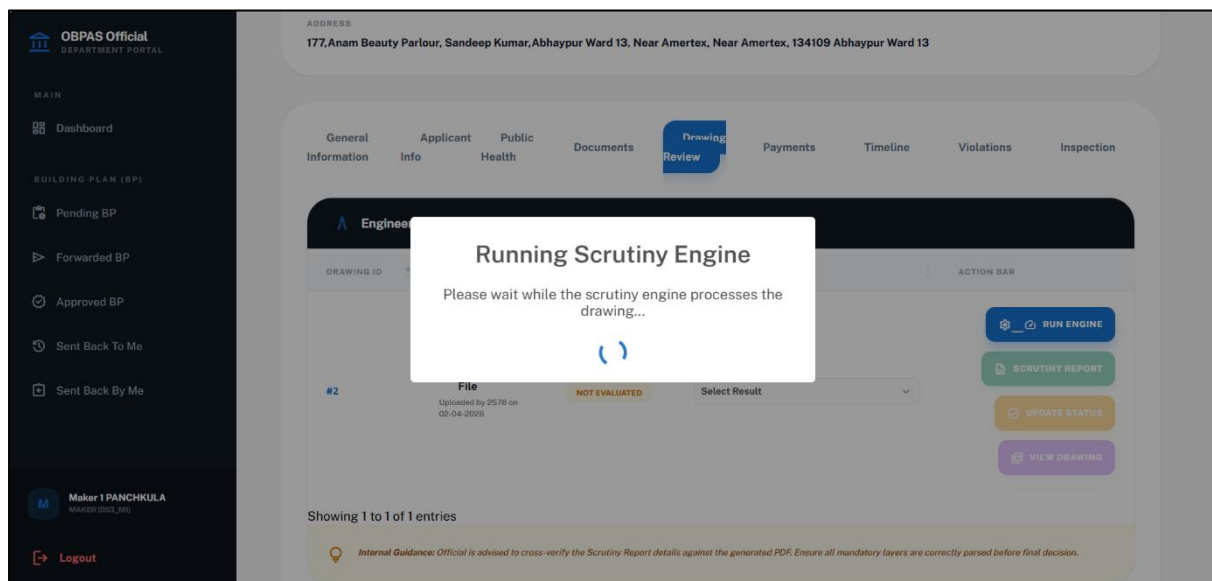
OBPAS Official
DEPARTMENT PORTAL

MAIN

Dashboard

BUILDING PLAN (BP)

Pending BP

Forwarded BP

Approved BP

Sent Back To Me

Sent Back By Me

M Maker 1 PANCHKULA
MAKER (053_M1)

Logout

ADDRESS
177,Anam Beauty Parlour, Sandeep Kumar, Abhaypur Ward 13, Near Amertex, Near Amertex, 134109 Abhaypur Ward 13

General Information | Applicant Info | Public Health | Documents | Drawing Review | Payments | Timeline | Violations | Inspection

Enginee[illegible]

DRAWING ID | ACTION BAR

#2 | File
Uploaded by 2578 on 02-04-2026 | NOT EVALUATED | Select Result

RUN ENGINE
SCRUTINY REPORT
UPDATE STATUS
VIEW DRAWING

Running Scrutiny Engine

Please wait while the scrutiny engine processes the drawing...

Showing 1 to 1 of 1 entries

Internal Guidance: Official is advised to cross-verify the Scrutiny Report details against the generated PDF. Ensure all mandatory layers are correctly parsed before final decision.